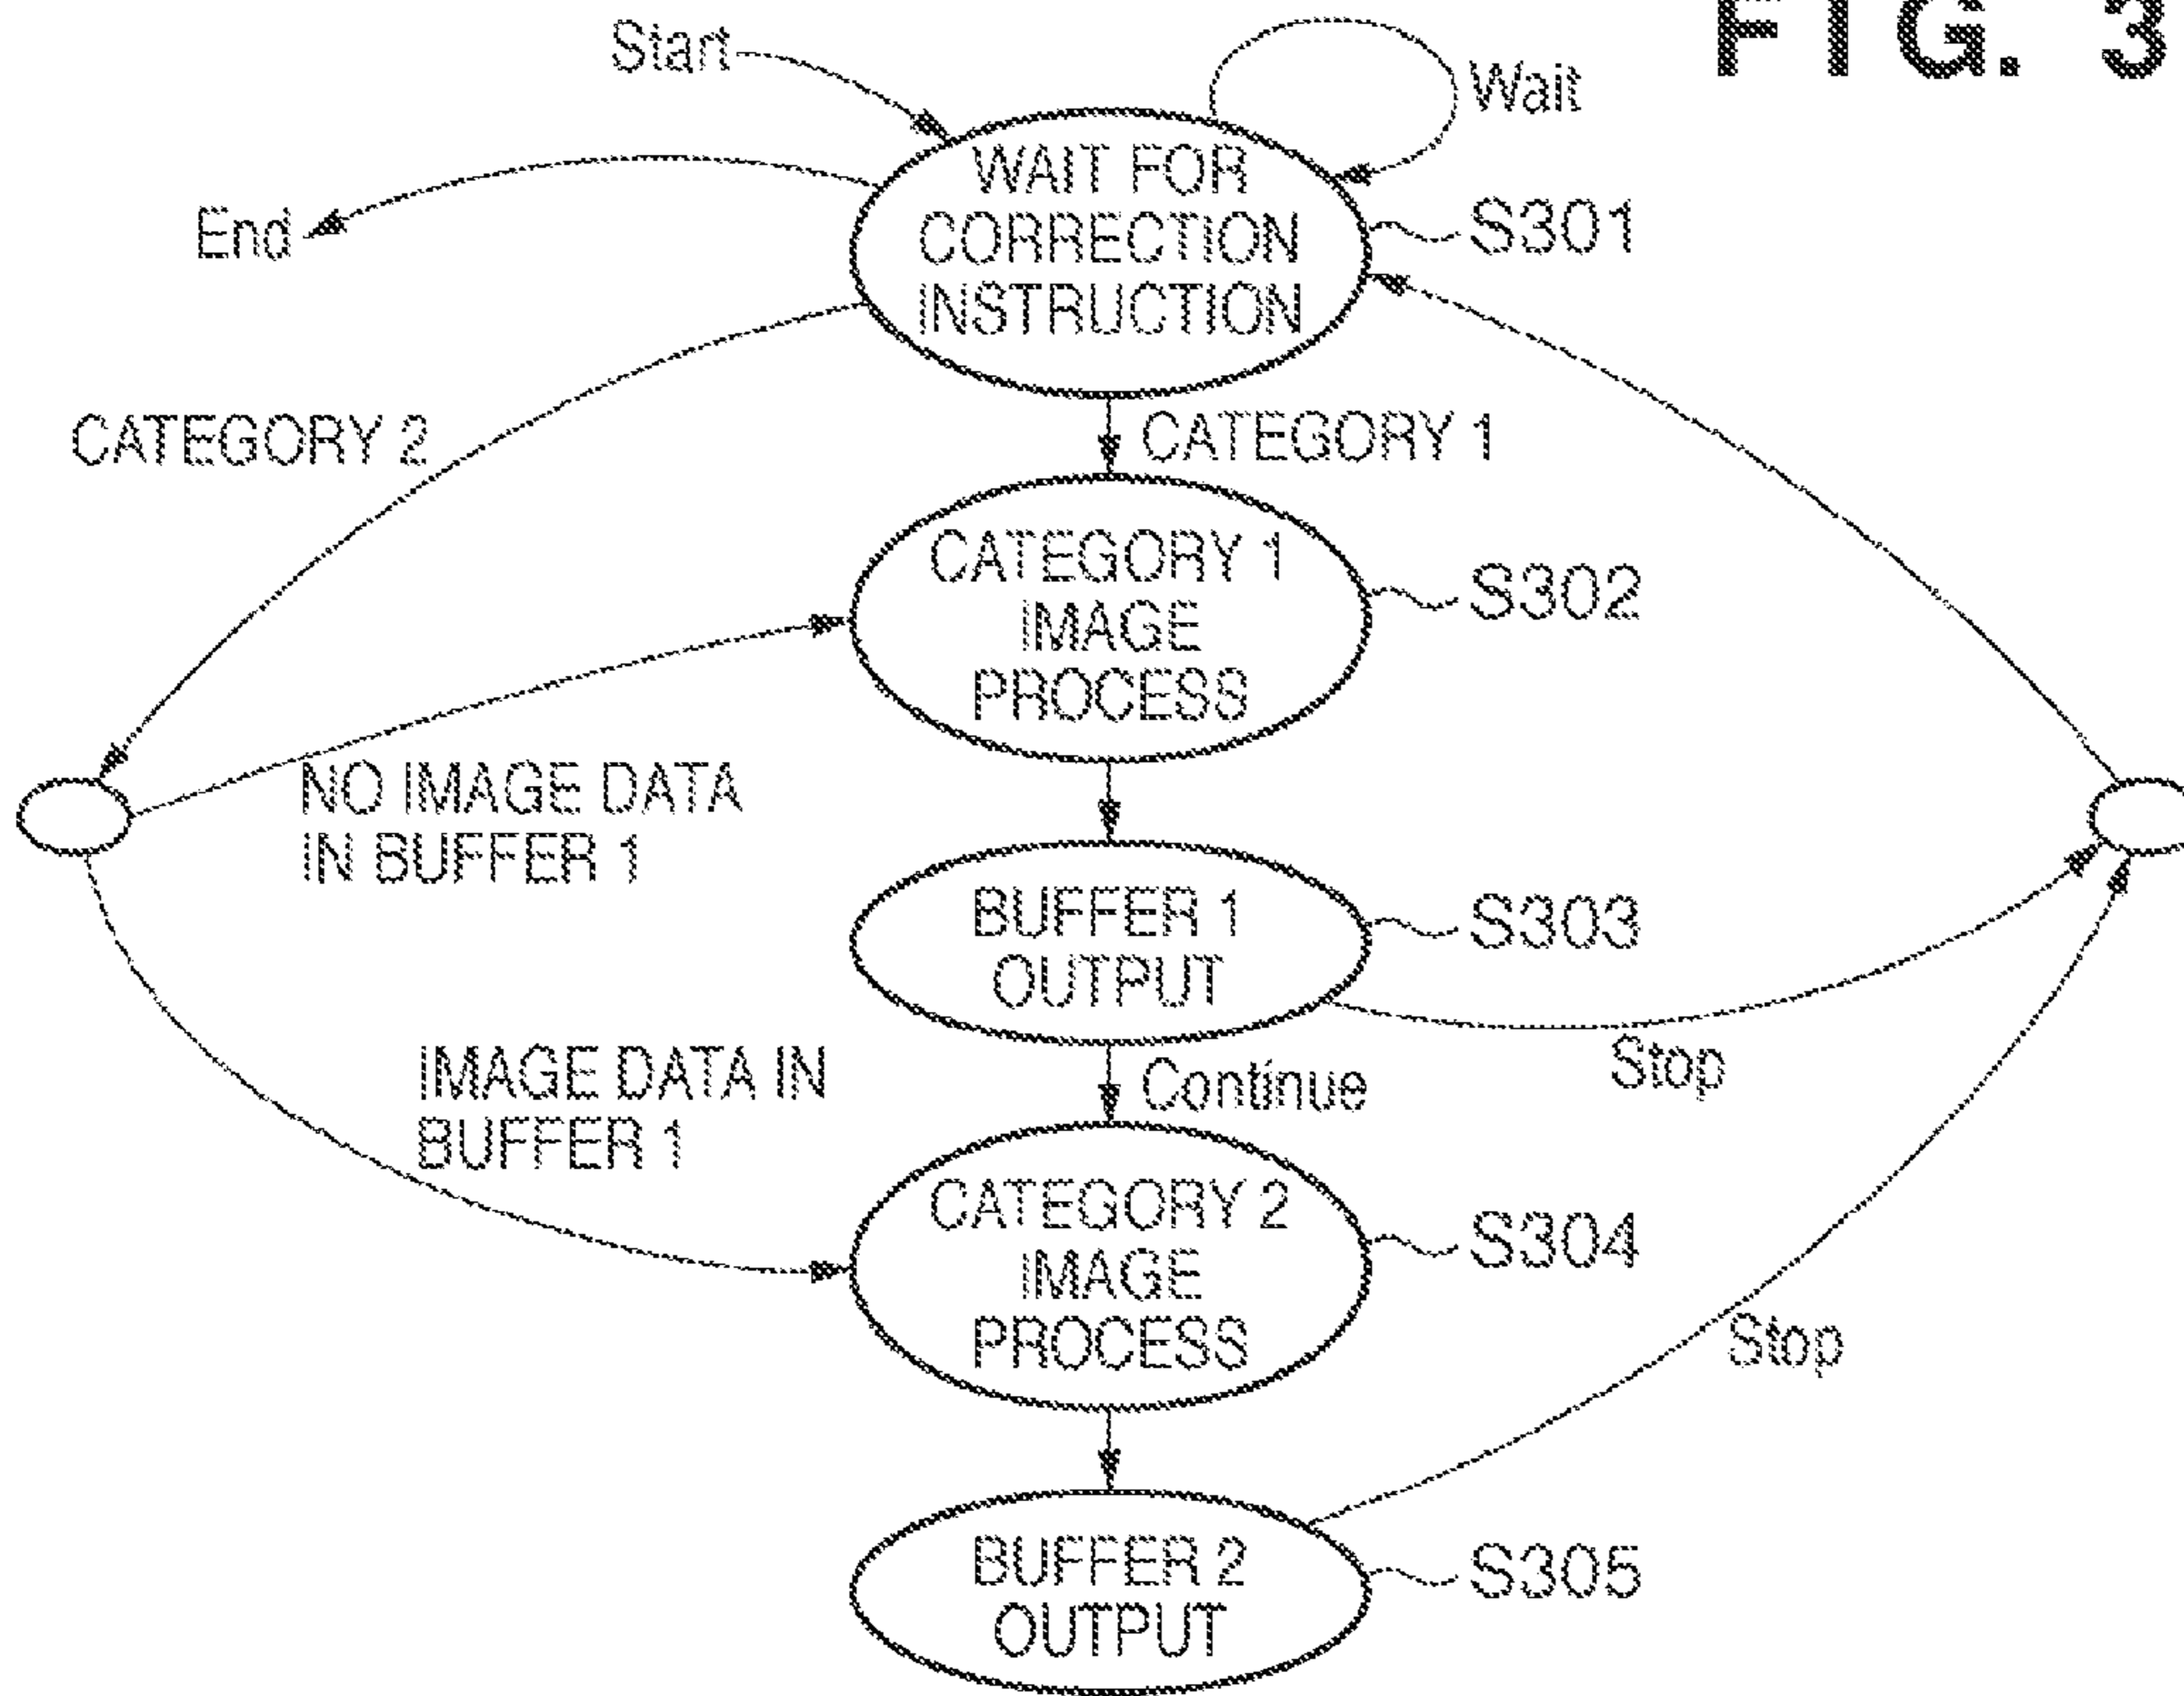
FIG. 3

Start

Wait

WAIT FOR CORRECTION INSTRUCTION

S301

End

CATEGORY 2

CATEGORY 1

CATEGORY 1 IMAGE PROCESS

S302

NO IMAGE DATA IN BUFFER 1

BUFFER 1 OUTPUT

S303

IMAGE DATA IN BUFFER 1

Continue

Stop

CATEGORY 2 IMAGE PROCESS

S304

Stop

BUFFER 2 OUTPUT

S305